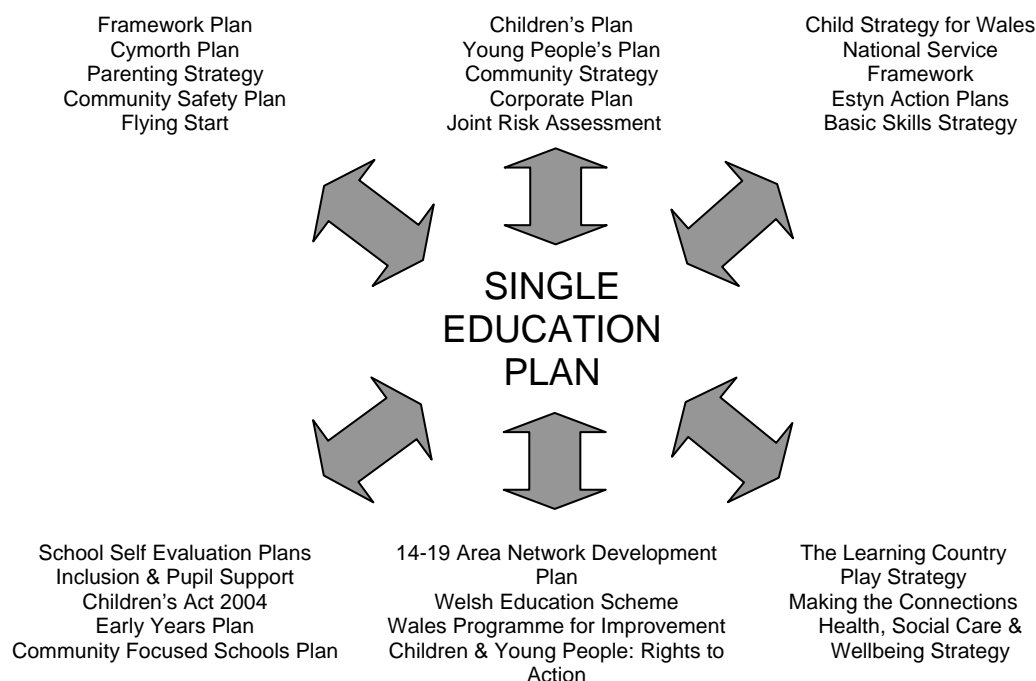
Framework Plan
Cymorth Plan
Parenting Strategy
Community Safety Plan
Flying Start

Children's Plan
Young People's Plan
Community Strategy
Corporate Plan
Joint Risk Assessment

Child Strategy for Wales
National Service Framework
Estyn Action Plans
Basic Skills Strategy

SINGLE EDUCATION PLAN

School Self Evaluation Plans
Inclusion & Pupil Support
Children's Act 2004
Early Years Plan
Community Focused Schools Plan

14-19 Area Network Development Plan
Welsh Education Scheme
Wales Programme for Improvement
Children & Young People: Rights to Action

The Learning Country
Play Strategy
Making the Connections
Health, Social Care & Wellbeing Strategy